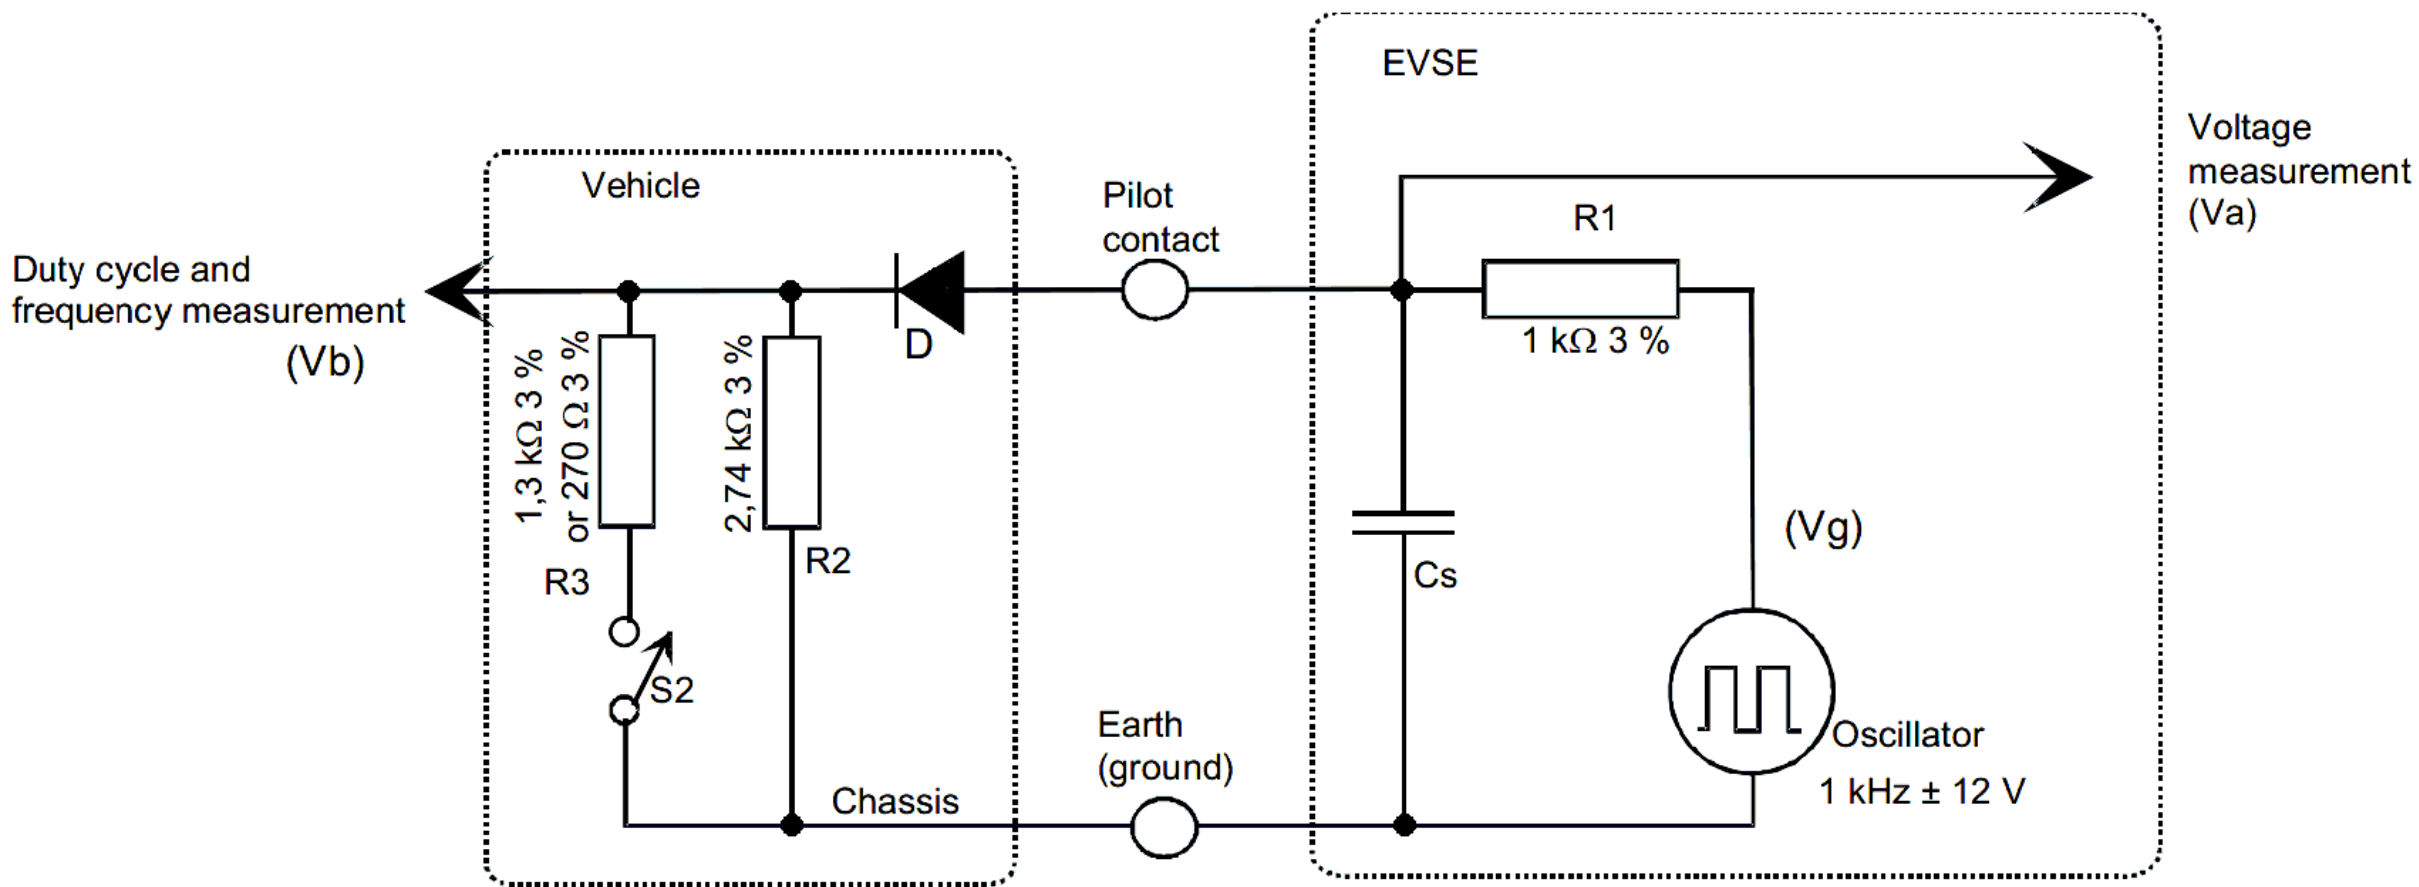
EVSE

Voltage measurement (Va)

Vehicle

Pilot contact

R1

Duty cycle and frequency measurement

(Vb)

1 kΩ 3 %

D

1,3 kΩ 3 %
or 270 Ω 3 %

2,74 kΩ 3 %

R3

R2

(Vg)

Cs

S2

Earth (ground)

Oscillator

1 kHz ± 12 V

Chassis